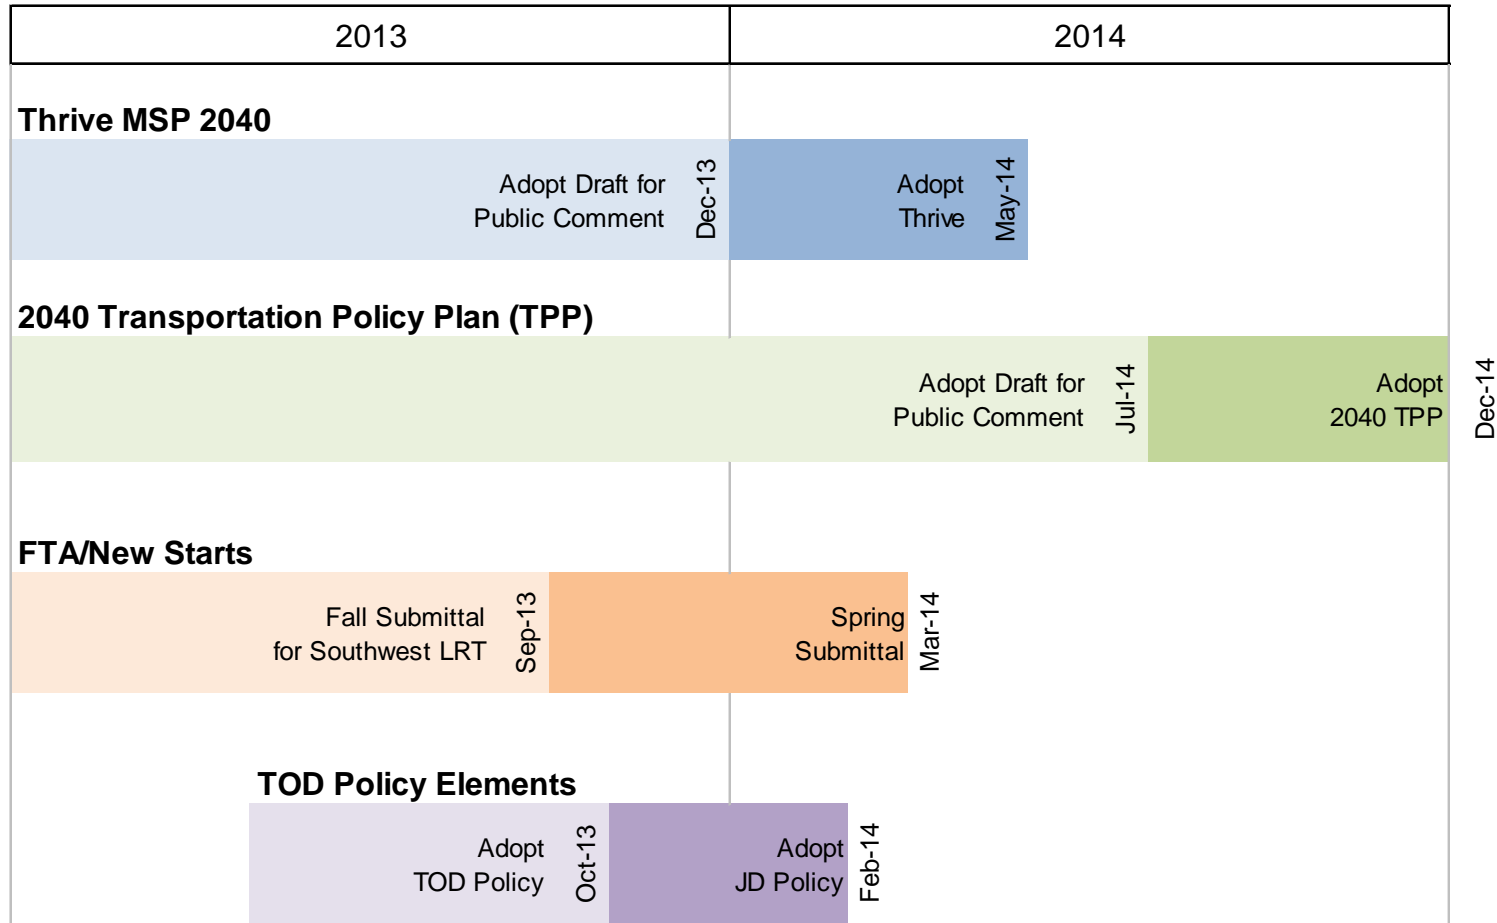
| 2013 | 2014 |
|---|---|

Thrive MSP 2040

Adopt Draft for Public Comment

Dec-13

Adopt Thrive

May-14

2040 Transportation Policy Plan (TPP)

Adopt Draft for Public Comment

Jul-14

Adopt 2040 TPP

Dec-14

FTA/New Starts

Fall Submittal for Southwest LRT

Sep-13

Spring Submittal

Mar-14

TOD Policy Elements

Adopt TOD Policy

Oct-13

Adopt JD Policy

Feb-14